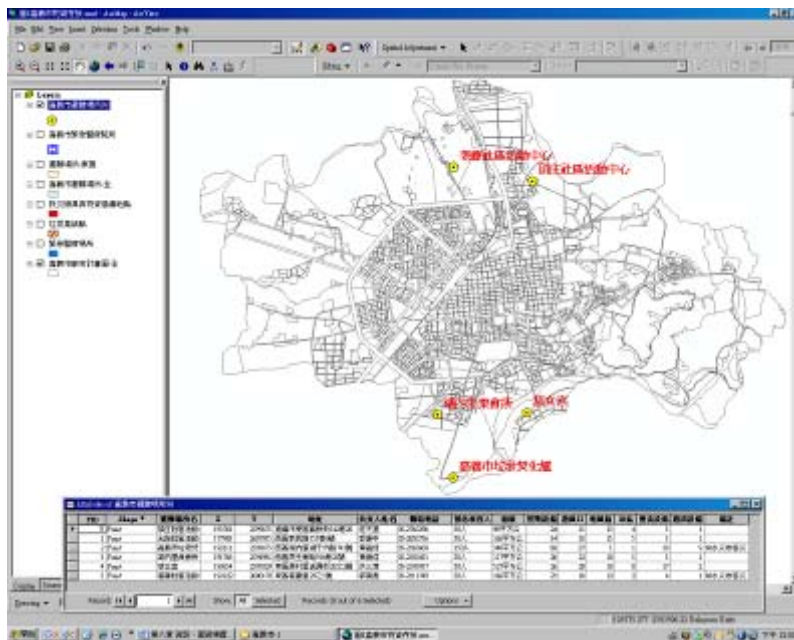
File Edit View Insert Selection Tools Window Help

Spatial Adjustment ▾

Editor ▾

Layers

Display Source

Drawing ▾

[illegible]社區活動中心

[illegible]社區活動中心

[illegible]

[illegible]

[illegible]文化館

| FID | Shape * | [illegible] | X | Y | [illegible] | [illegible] | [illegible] | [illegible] | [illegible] | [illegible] | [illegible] | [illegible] | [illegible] | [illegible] | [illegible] | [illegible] |
|---|---|---|---|---|---|---|---|---|---|---|---|---|---|---|---|---|
| 0 | Point | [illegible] | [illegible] | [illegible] | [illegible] | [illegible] | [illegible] | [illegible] | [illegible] | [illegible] | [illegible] | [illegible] | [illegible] | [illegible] | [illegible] | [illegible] |
| 1 | Point | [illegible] | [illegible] | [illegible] | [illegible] | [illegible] | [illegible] | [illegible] | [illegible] | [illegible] | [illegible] | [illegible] | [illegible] | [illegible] | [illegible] | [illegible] |
| 2 | Point | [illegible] | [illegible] | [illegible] | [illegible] | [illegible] | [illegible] | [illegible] | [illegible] | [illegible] | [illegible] | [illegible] | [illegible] | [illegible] | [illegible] | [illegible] |
| 3 | Point | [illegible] | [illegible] | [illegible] | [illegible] | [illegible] | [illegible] | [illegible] | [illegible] | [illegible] | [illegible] | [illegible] | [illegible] | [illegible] | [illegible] | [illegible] |
| 4 | Point | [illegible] | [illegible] | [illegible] | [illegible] | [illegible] | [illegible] | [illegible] | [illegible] | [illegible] | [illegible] | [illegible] | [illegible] | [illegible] | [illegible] | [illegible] |
| 5 | Point | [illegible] | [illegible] | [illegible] | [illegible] | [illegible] | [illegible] | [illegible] | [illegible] | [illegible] | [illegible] | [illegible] | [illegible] | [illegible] | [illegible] | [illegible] |

Record: 1 Show: All Selected Records (0 out of 6 Selected) Options ▾

開始